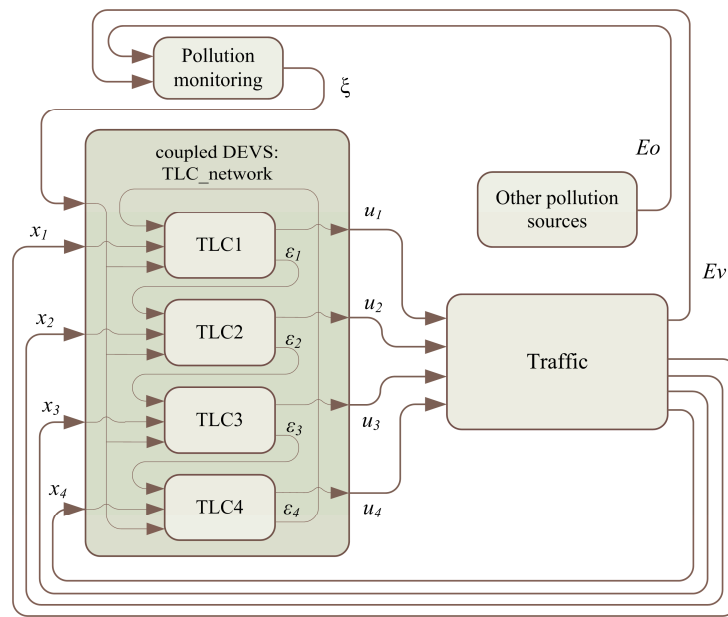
Pollution monitoring

$\xi$

coupled DEVS: TLC_network

$Eo$

Other pollution sources

$x_1$

TLC1

$u_1$

$\varepsilon_1$

$Ev$

$x_2$

TLC2

$u_2$

Traffic

$\varepsilon_2$

$x_3$

TLC3

$u_3$

$\varepsilon_3$

$x_4$

TLC4

$\varepsilon_4$

$u_4$